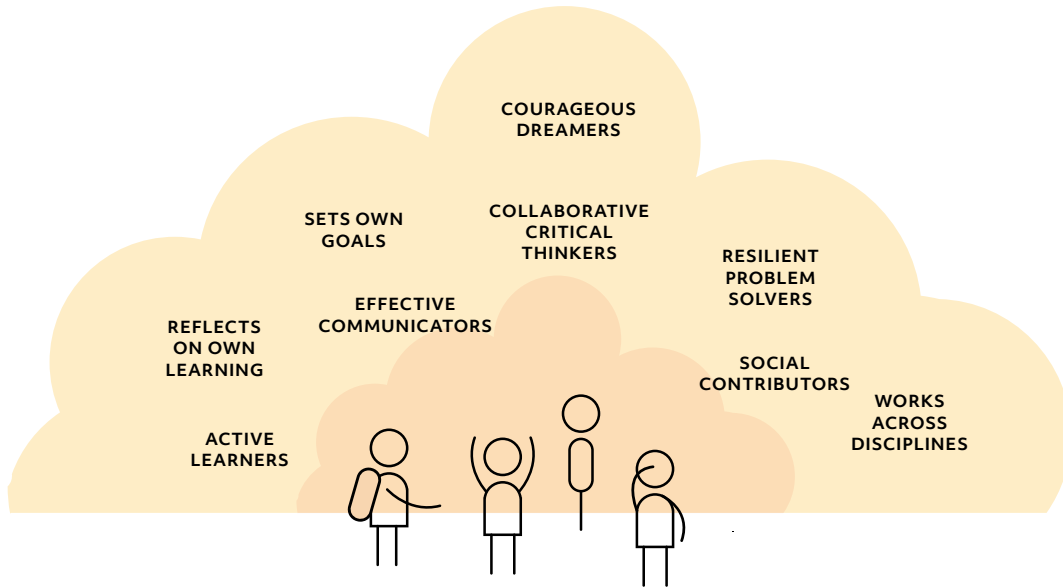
COURAGEOUS DREAMERS

SETS OWN GOALS

COLLABORATIVE CRITICAL THINKERS

RESILIENT PROBLEM SOLVERS

EFFECTIVE COMMUNICATORS

REFLECTS ON OWN LEARNING

SOCIAL CONTRIBUTORS

WORKS ACROSS DISCIPLINES

ACTIVE LEARNERS